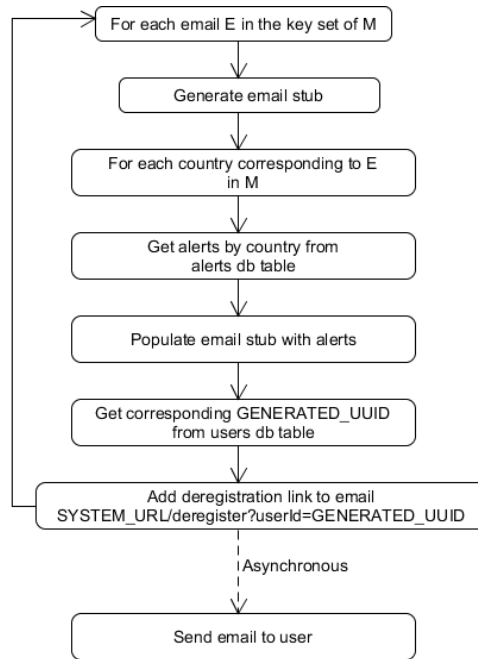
For each email E in the key set of M

Generate email stub

For each country corresponding to E in M

Get alerts by country from alerts db table

Populate email stub with alerts

Get corresponding GENERATED_UUID from users db table

Add deregistration link to email SYSTEM_URL/deregister?userId=GENERATED_UUID

Asynchronous

Send email to user